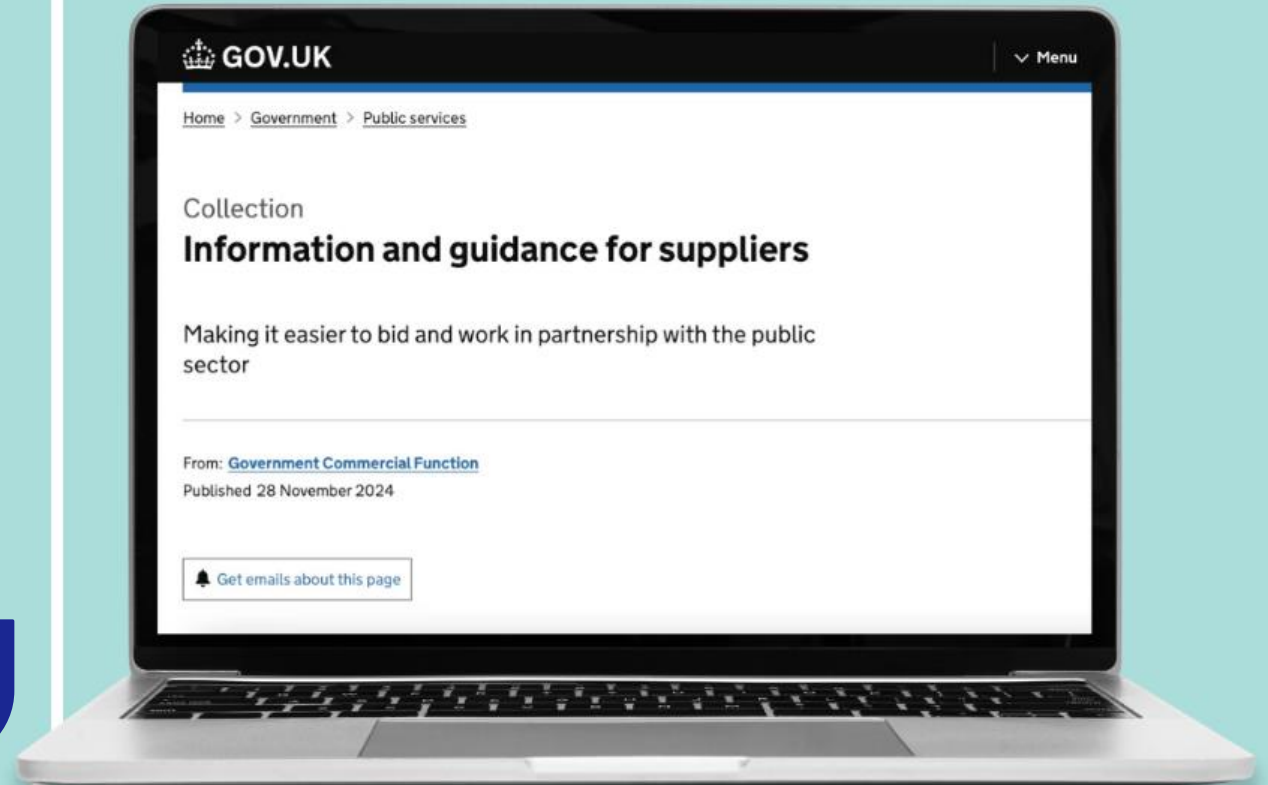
GOV.UK

Menu

Home > Government > Public services

Collection
Information and guidance for suppliers

Making it easier to bid and work in partnership with the public sector

From: Government Commercial Function
Published 28 November 2024

Get emails about this page